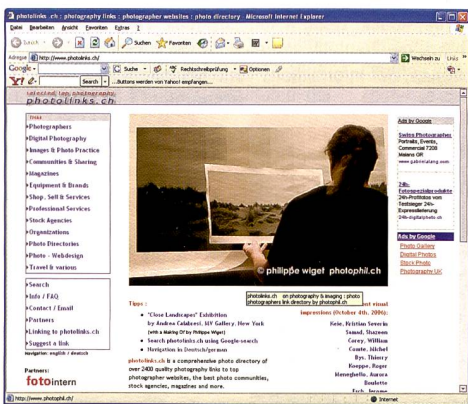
photolinks .ch : photography links : photographer websites : photo directory - Microsoft Internet Explorer

Datei Bearbeiten Ansicht Favoriten Extras ?

Zurück Suchen Favoriten

Adresse http://www.photolinks.ch/ Wechseln zu Links

Google Suche Rechtschreibprüfung Optionen

Search ...Buttons werden von Yahoo! empfangen...

selected, top photography
photolinks.ch

links
▸Photographers
▸Digital Photography
▸Images & Photo Practice
▸Communities & Sharing
▸Magazines
▸Equipment & Brands
▸Shop, Sell & Services
▸Professional Services
▸Stock Agencies
▸Organizations
▸Photo Directories
▸Photo - Webdesign
▸Travel & various

▸Search
▸Info / FAQ
▸Contact / Email
▸Partners
▸Linking to photolinks.ch
▸Suggest a link
navigation: english / deutsch

Partners:
fotointern

© philippe wigel photophil.ch

photolinks.ch on photography & imaging : photo photographers link directory by photophil.ch

Tipps :
• "Close Landscapes" Exhibition by Andrea Galdiner, MY Gallery, New York (with a Making Of by Philippe Wigel)
• Search photolinks.ch using Google-search
• Navigation in Deutsch/german

photolinks.ch is a comprehensive photo directory of over 2400 quality photography links to top photographer websites, the best photo communities, stock agencies, magazines and more.

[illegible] visual impressions (October 4th, 2006): Keie, Fritrian Severin Samad, Shazeen Corey, William Comte, Michel Bys, Thierry Koeppe, Roger Meneghello, Aurora Boulotte Esch, Jerome

Ads by Google
Swiss Photographer
Portraits, Events, Commercial 7208 Malans GR
www.gabrielakaelin.ch

24h-Fotospezialprodukte
24h-Profifotos vom Testsieger 24h-Expresslieferung
24h-digitalphoto.ch

Ads by Google
Photo Gallery
Digital Photos
Stock Photo
Photography UK

http://www.photophil.ch/ Internet